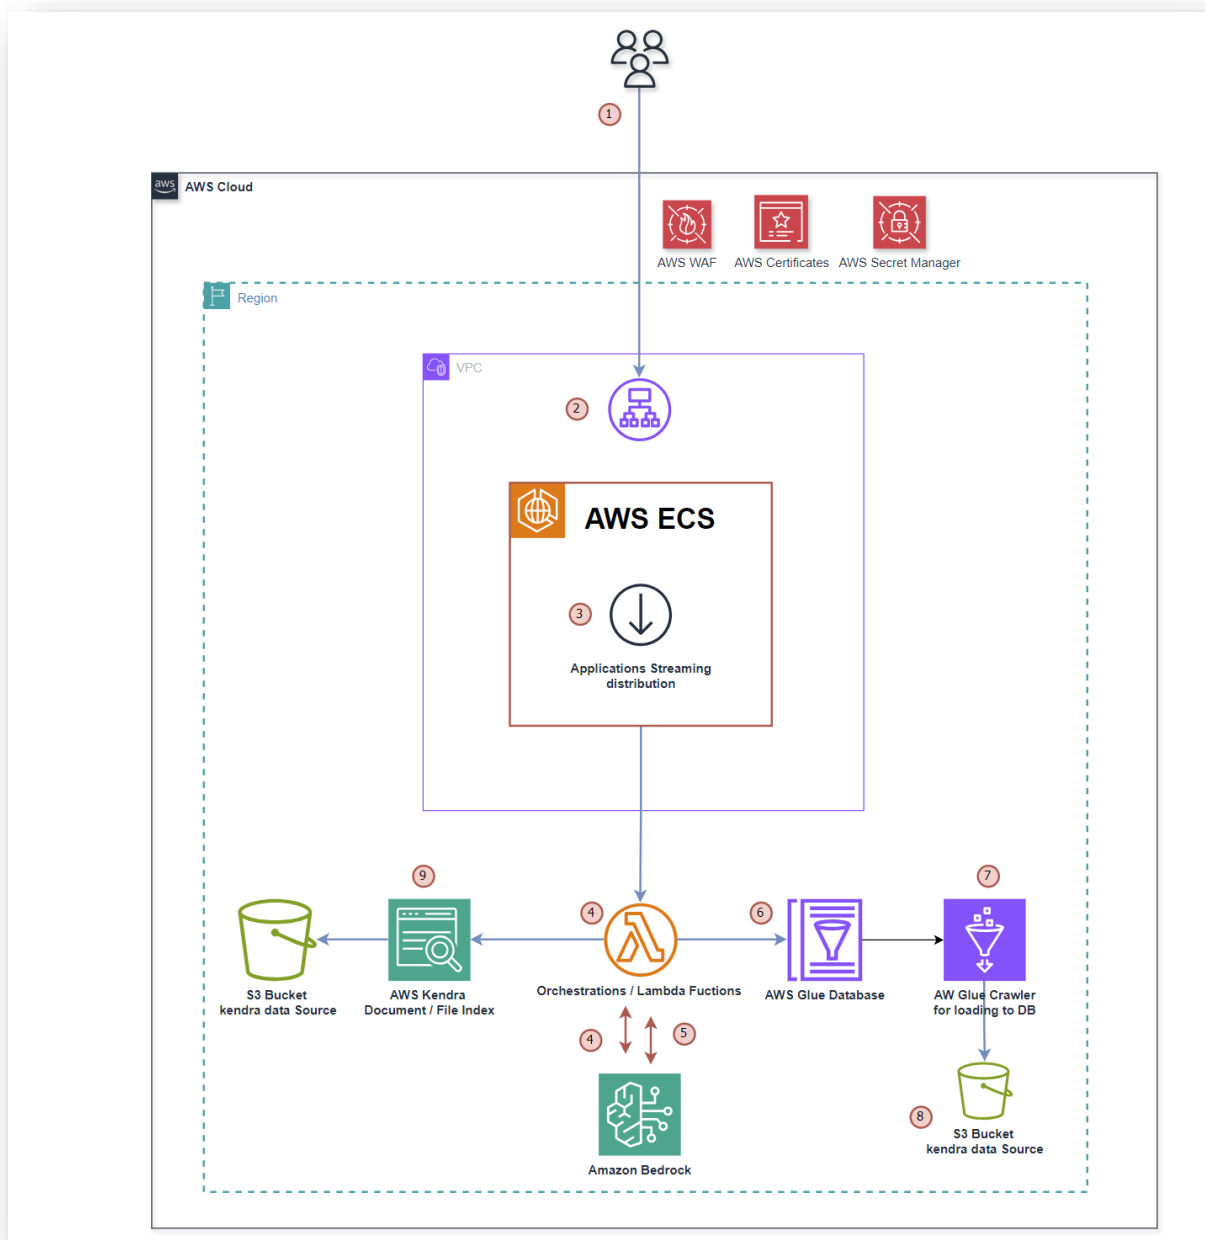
1

aws AWS Cloud

AWS WAF

AWS Certificates

AWS Secret Manager

Region

VPC

2

AWS ECS

3

Applications Streaming distribution

9

4

6

7

S3 Bucket kendra data Source

AWS Kendra Document / File Index

Orchestrations / Lambda Fuctions

AWS Glue Database

AW Glue Crawler for loading to DB

4

5

Amazon Bedrock

8

S3 Bucket kendra data Source